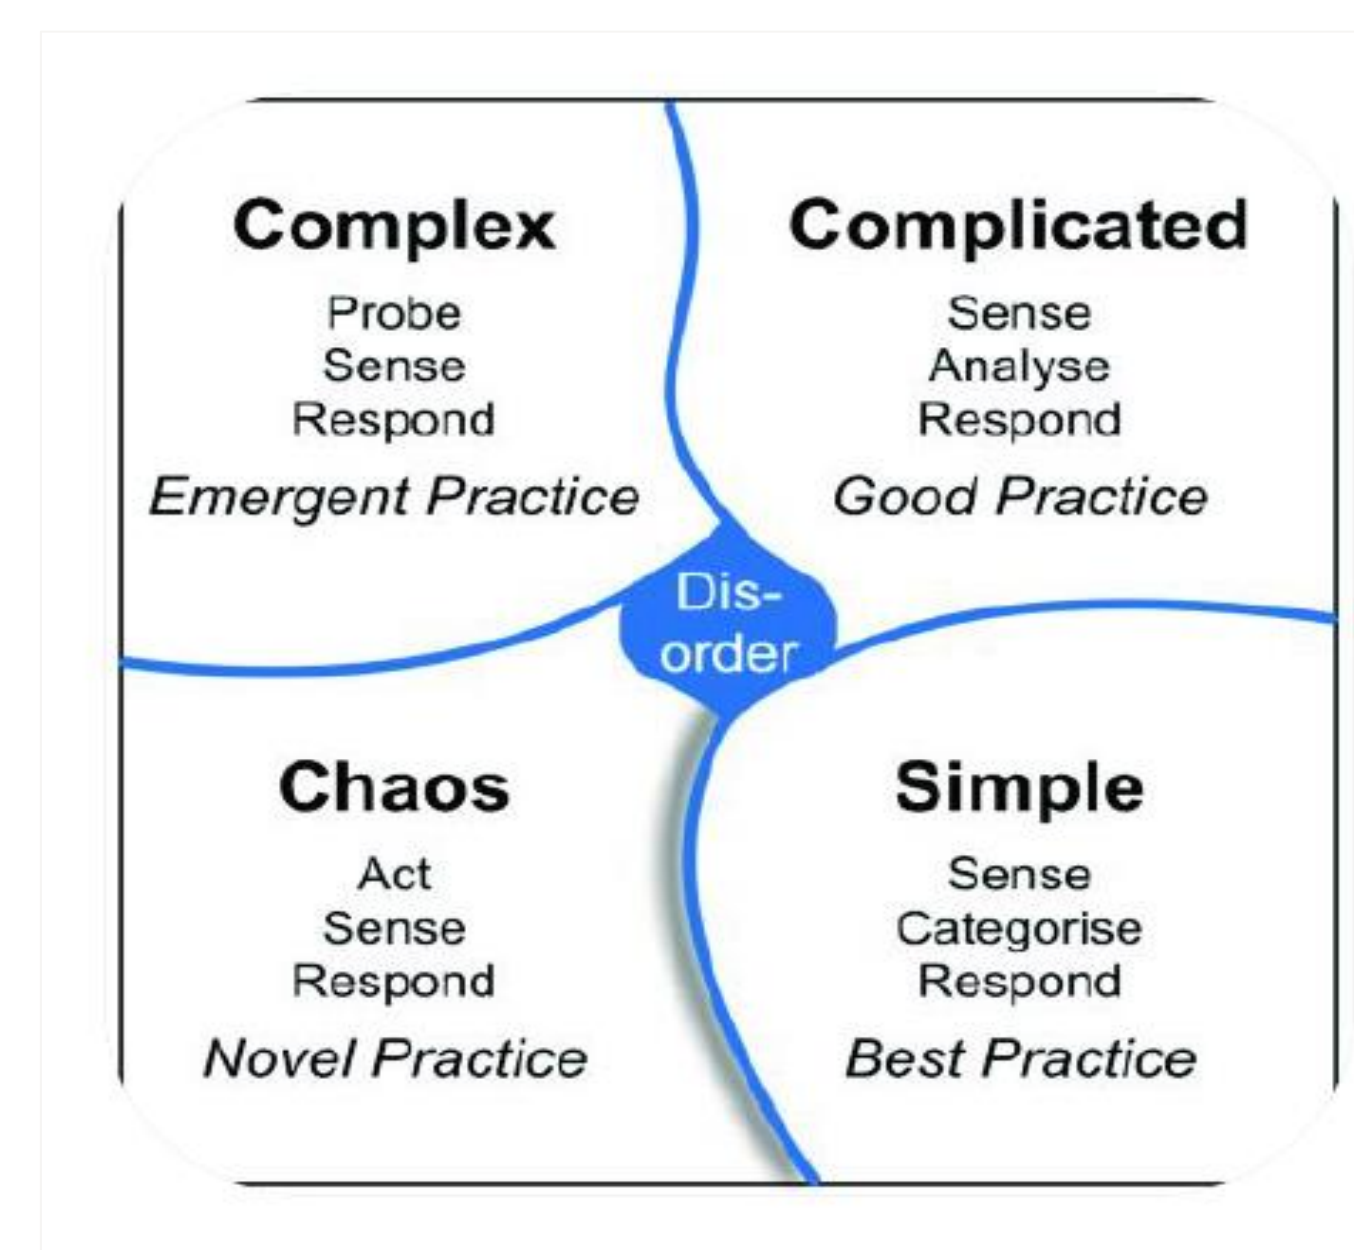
Complex
Probe
Sense
Respond
*Emergent Practice*

Complicated
Sense
Analyse
Respond
*Good Practice*

Dis-
order

Chaos
Act
Sense
Respond
*Novel Practice*

Simple
Sense
Categorise
Respond
*Best Practice*